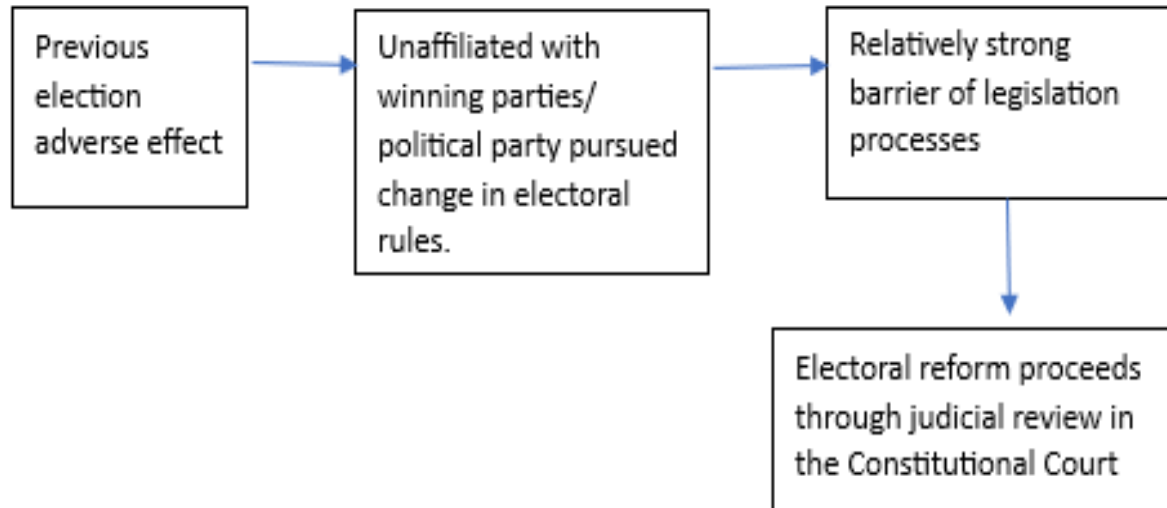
Previous election adverse effect

Unaffiliated with winning parties/ political party pursued change in electoral rules.

Relatively strong barrier of legislation processes

Electoral reform proceeds through judicial review in the Constitutional Court